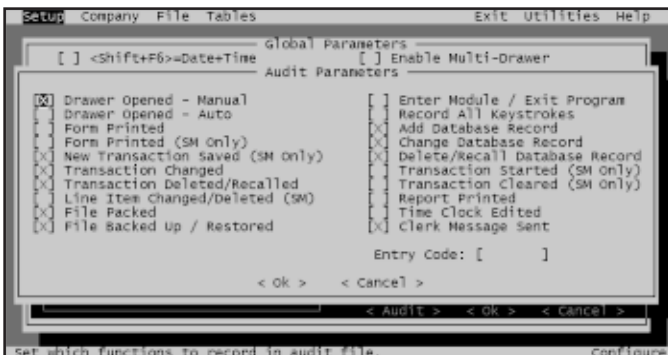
Setup Company File Tables Exit Utilities Help

Global Parameters

[ ] <Shift+F6>=Date+Time [ ] Enable Multi-Drawer

Audit Parameters

[X] Drawer Opened - Manual
[ ] Drawer Opened - Auto
[ ] Form Printed
[ ] Form Printed (SM Only)
[X] New Transaction Saved (SM Only)
[X] Transaction Changed
[X] Transaction Deleted/Recalled
[ ] Line Item Changed/Deleted (SM)
[X] File Packed
[X] File Backed Up / Restored

[ ] Enter Module / Exit Program
[ ] Record All Keystrokes
[X] Add Database Record
[X] Change Database Record
[X] Delete/Recall Database Record
[ ] Transaction Started (SM Only)
[ ] Transaction Cleared (SM Only)
[ ] Report Printed
[ ] Time Clock Edited
[X] Clerk Message Sent

Entry Code: [ ]

< Ok > < Cancel >

< Audit > < Ok > < Cancel >

Set which functions to record in audit file. Configure